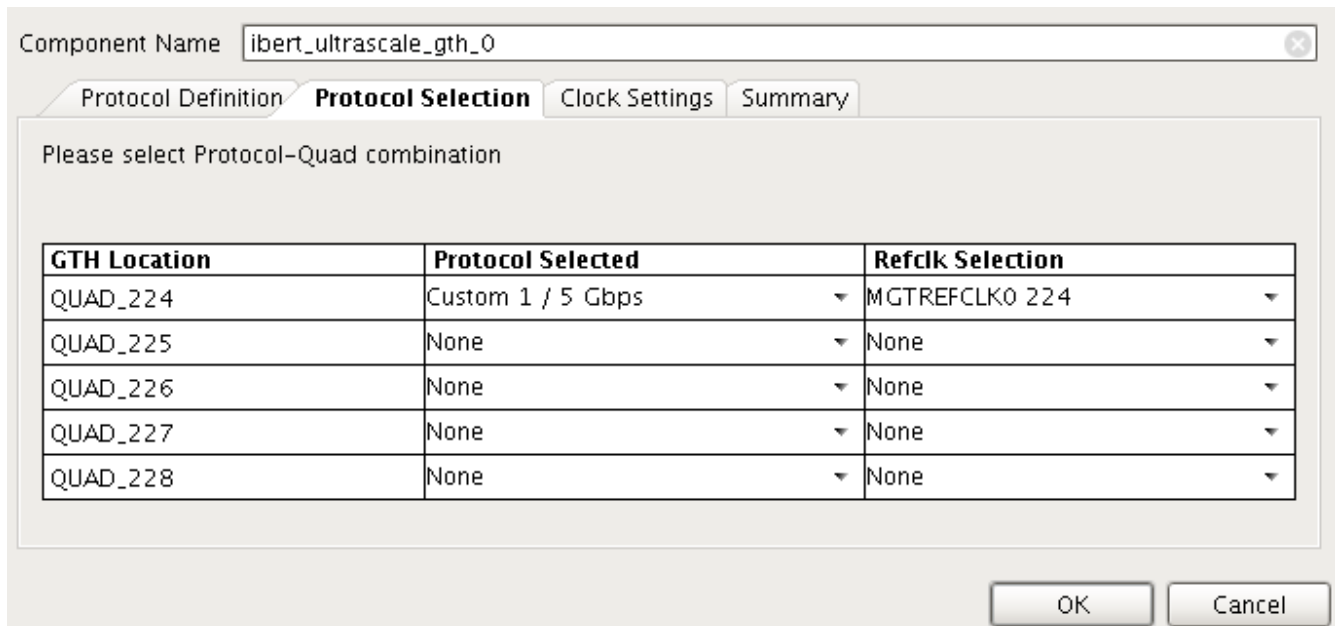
Component Name ibert_ultrascale_gth_0

Protocol Definition Protocol Selection Clock Settings Summary

Please select Protocol-Quad combination

| GTH Location | Protocol Selected | Refclk Selection |
|---|---|---|
| QUAD_224 | Custom 1 / 5 Gbps | MGTREFCLK0 224 |
| QUAD_225 | None | None |
| QUAD_226 | None | None |
| QUAD_227 | None | None |
| QUAD_228 | None | None |

OK Cancel